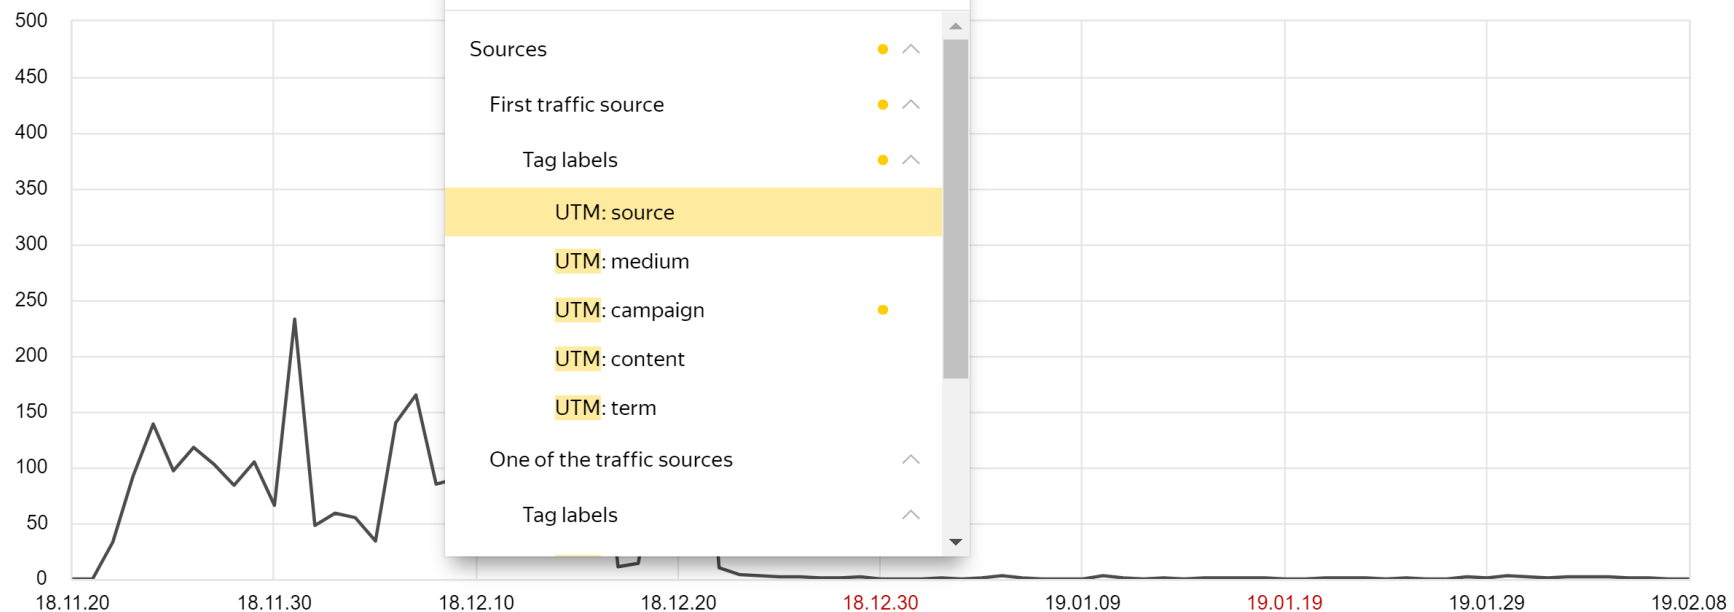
500
450
400
350
300
250
200
150
100
50
0

Sources
First traffic source
Tag labels
UTM: source
UTM: medium
UTM: campaign
UTM: content
UTM: term
One of the traffic sources
Tag labels

18.11.20
18.11.30
18.12.10
18.12.20
18.12.30
19.01.09
19.01.19
19.01.29
19.02.08